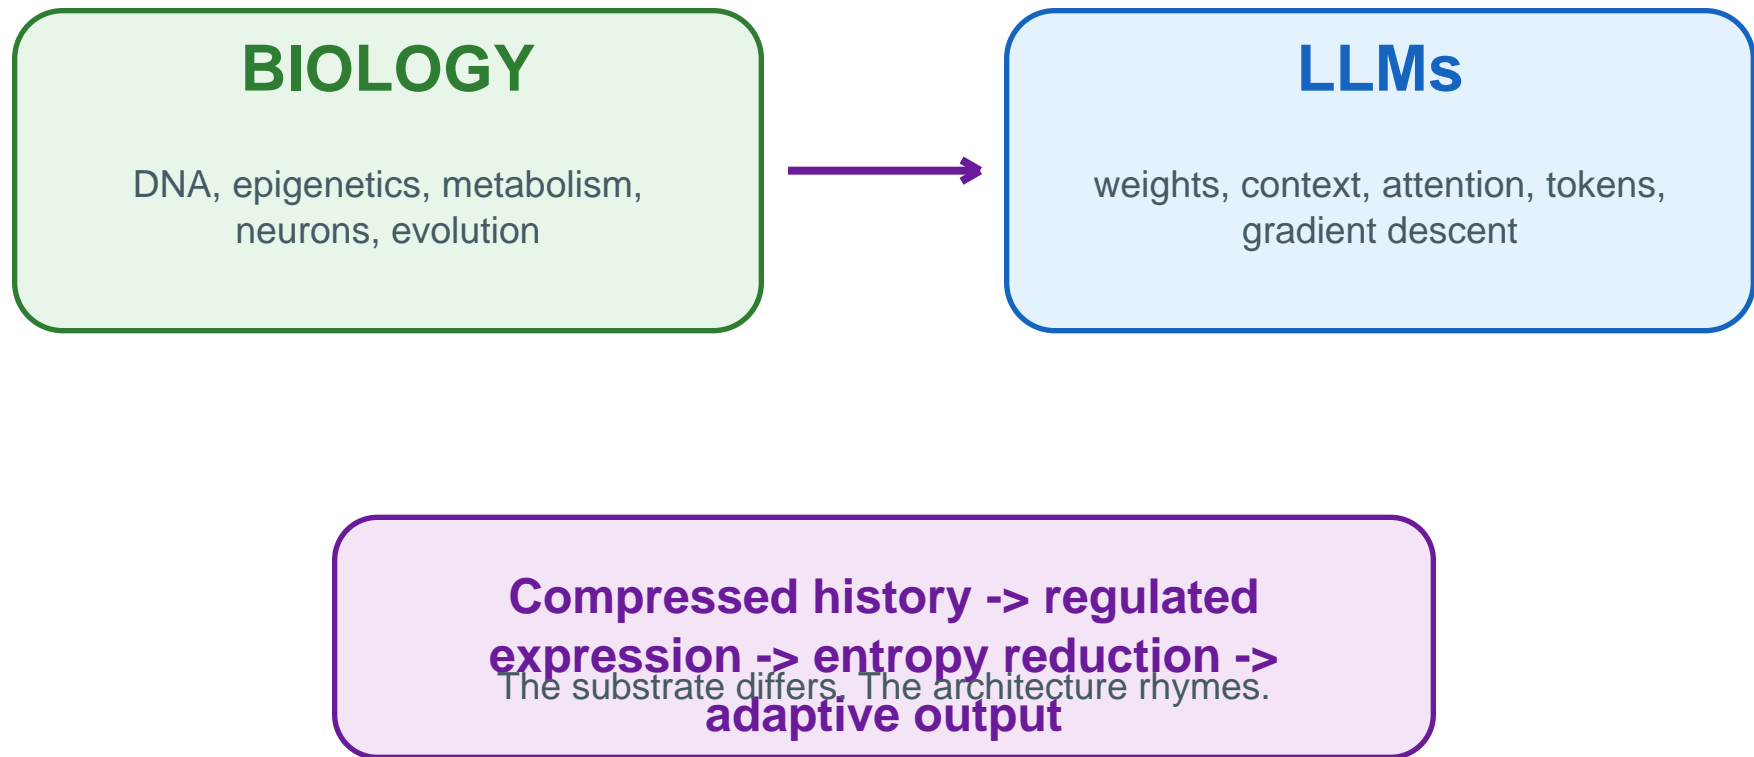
BIOLOGY

DNA, epigenetics, metabolism, neurons, evolution

LLMs

weights, context, attention, tokens, gradient descent

Compressed history -> regulated expression -> entropy reduction -> adaptive output

The substrate differs. The architecture rhymes.